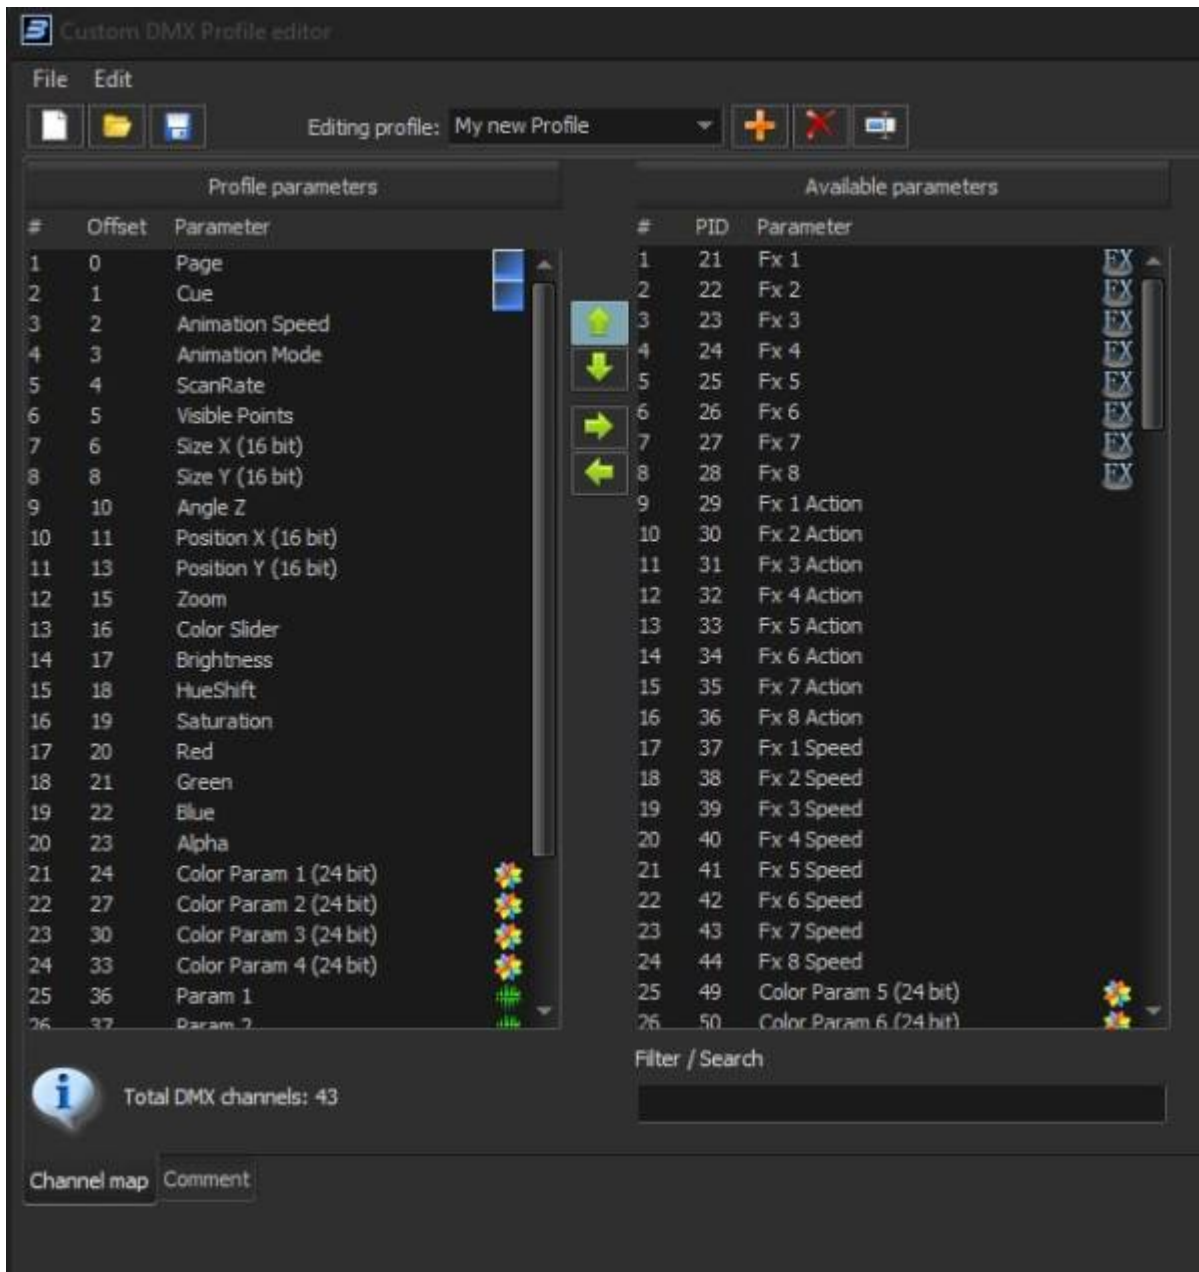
Custom DMX Profile editor

File Edit

Editing profile: My new Profile

Profile parameters

| # | Offset | Parameter |
|---|---|---|
| 1 | 0 | Page |
| 2 | 1 | Cue |
| 3 | 2 | Animation Speed |
| 4 | 3 | Animation Mode |
| 5 | 4 | ScanRate |
| 6 | 5 | Visible Points |
| 7 | 6 | Size X (16 bit) |
| 8 | 8 | Size Y (16 bit) |
| 9 | 10 | Angle Z |
| 10 | 11 | Position X (16 bit) |
| 11 | 13 | Position Y (16 bit) |
| 12 | 15 | Zoom |
| 13 | 16 | Color Slider |
| 14 | 17 | Brightness |
| 15 | 18 | HueShift |
| 16 | 19 | Saturation |
| 17 | 20 | Red |
| 18 | 21 | Green |
| 19 | 22 | Blue |
| 20 | 23 | Alpha |
| 21 | 24 | Color Param 1 (24 bit) |
| 22 | 27 | Color Param 2 (24 bit) |
| 23 | 30 | Color Param 3 (24 bit) |
| 24 | 33 | Color Param 4 (24 bit) |
| 25 | 36 | Param 1 |
| 26 | 37 | Param 2 |

Available parameters

| # | PID | Parameter |
|---|---|---|
| 1 | 21 | Fx 1 |
| 2 | 22 | Fx 2 |
| 3 | 23 | Fx 3 |
| 4 | 24 | Fx 4 |
| 5 | 25 | Fx 5 |
| 6 | 26 | Fx 6 |
| 7 | 27 | Fx 7 |
| 8 | 28 | Fx 8 |
| 9 | 29 | Fx 1 Action |
| 10 | 30 | Fx 2 Action |
| 11 | 31 | Fx 3 Action |
| 12 | 32 | Fx 4 Action |
| 13 | 33 | Fx 5 Action |
| 14 | 34 | Fx 6 Action |
| 15 | 35 | Fx 7 Action |
| 16 | 36 | Fx 8 Action |
| 17 | 37 | Fx 1 Speed |
| 18 | 38 | Fx 2 Speed |
| 19 | 39 | Fx 3 Speed |
| 20 | 40 | Fx 4 Speed |
| 21 | 41 | Fx 5 Speed |
| 22 | 42 | Fx 6 Speed |
| 23 | 43 | Fx 7 Speed |
| 24 | 44 | Fx 8 Speed |
| 25 | 49 | Color Param 5 (24 bit) |
| 26 | 50 | Color Param 6 (24 bit) |

Filter / Search

Total DMX channels: 43

Channel map Comment